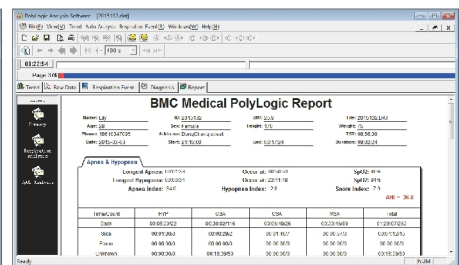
PolyLogic Analysis Software - [V5H1222.dat]

File(F) View(V) Trend Auto Analysis Respiration Event(R) Window(W) Help(H)

100 s

00:22:54

Trend Raw Data Respiration Event Diagnosis Report

Summary

Respiration Analysis

BMC Analysis

BMC Medical PolyLogic Report

Name: Lily
Age: 58
Phone: 186 0134 7075
Date: 2015-12-13

ID: 5.01.102
Sex: Female
Address: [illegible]
Start: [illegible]

BMI: 23.5
Height: 170
End: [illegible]

Date: 2015/12/13
Weight: 75
TST: 00:58:30
Duration: 00:22:24

Apnea & Hypopnea

Longest Apnea: 00:01:24
Longest Hypopnea: 00:00:24
Apnea Index: 54.6

Occur at: 00:49:44
Occur at: 23:11:18
Hypopnea Index: 2.8

SpO2: 95%
SpO2: 91%
Snore Index: 7.0

AHI = 36.8

| Time/Count | HYP | OSA | CSA | MSA | HGI |
|---|---|---|---|---|---|
| Back | 00:01:30/2 | 00:08:15/13 | 00:00:10/28 | 00:00:10/10 | 00:00:07/2 |
| Side | 00:00:30/2 | 00:00:25/2 | 00:01:11/7 | 00:00:14/3 | 00:00:15/13 |
| Prone | 00:00:00/0 | 00:00:00/0 | 00:00:00/0 | 00:00:00/0 | 00:00:00/0 |
| Unknown | 00:00:00/0 | 00:00:00/0 | 00:10:33/3 | 00:00:00/0 | 00:00:15/3 |

Ready NUM